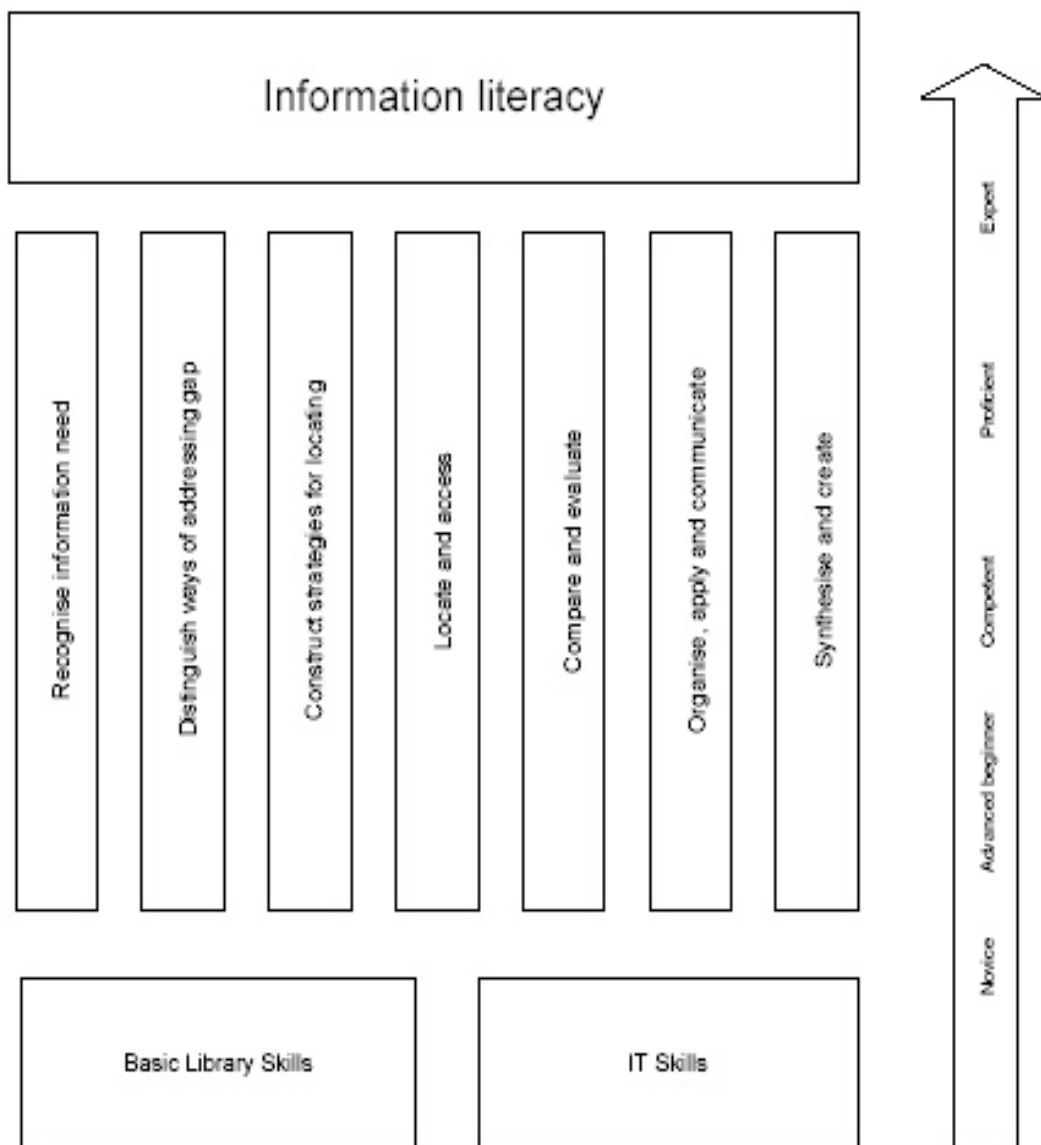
Information literacy

Recognise information need

Distinguish ways of addressing gap

Construct strategies for locating

Locate and access

Compare and evaluate

Organise, apply and communicate

Synthesise and create

Basic Library Skills

IT Skills

Novice

Advanced beginner

Competent

Proficient

Expert